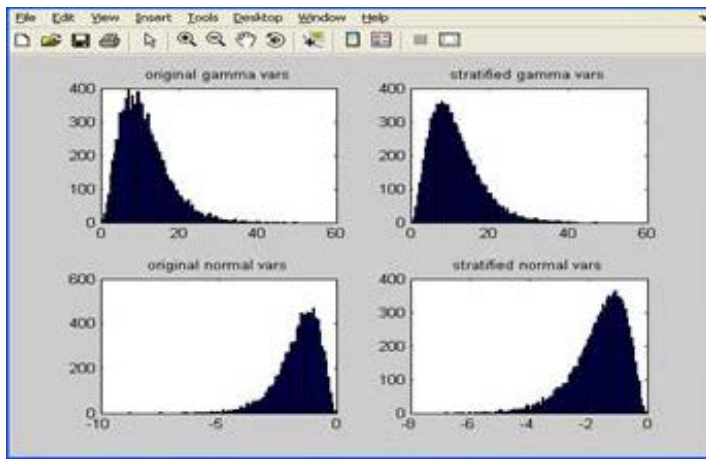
File Edit View Insert Tools Desktop Window Help

original gamma vars

400
300
200
100
0
0 20 40 60

stratified gamma vars

400
300
200
100
0
0 20 40 60

original normal vars

600
400
200
0
-10 -5 0

stratified normal vars

400
300
200
100
0
-8 -6 -4 -2 0